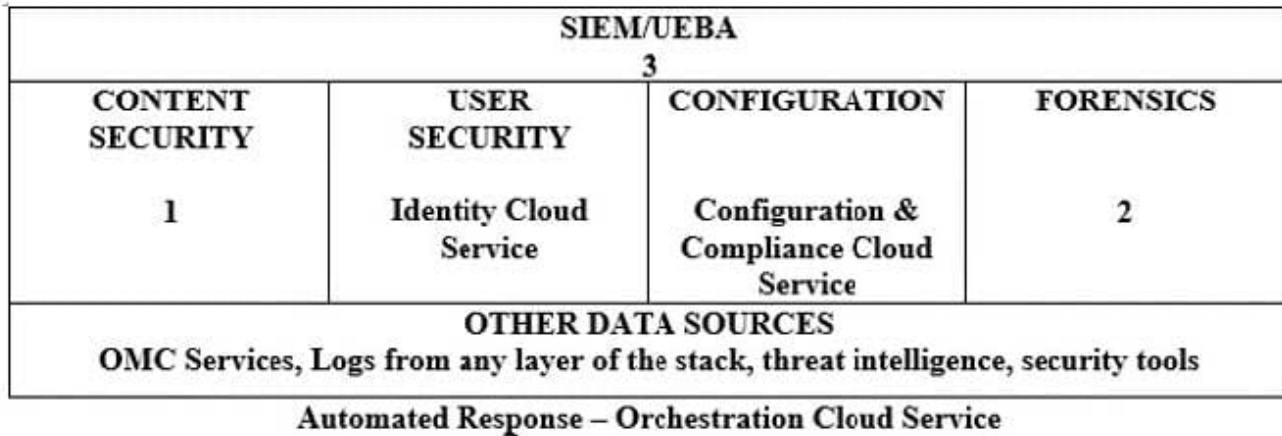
| SIEM/UEBA<br>3 | | | |
|---|---|---|---|
| CONTENT SECURITY<br><br>1 | USER SECURITY<br><br>Identity Cloud Service | CONFIGURATION<br><br>Configuration & Compliance Cloud Service | FORENSICS<br><br>2 |
| OTHER DATA SOURCES<br>OMC Services, Logs from any layer of the stack, threat intelligence, security tools | | | |

Automated Response – Orchestration Cloud Service